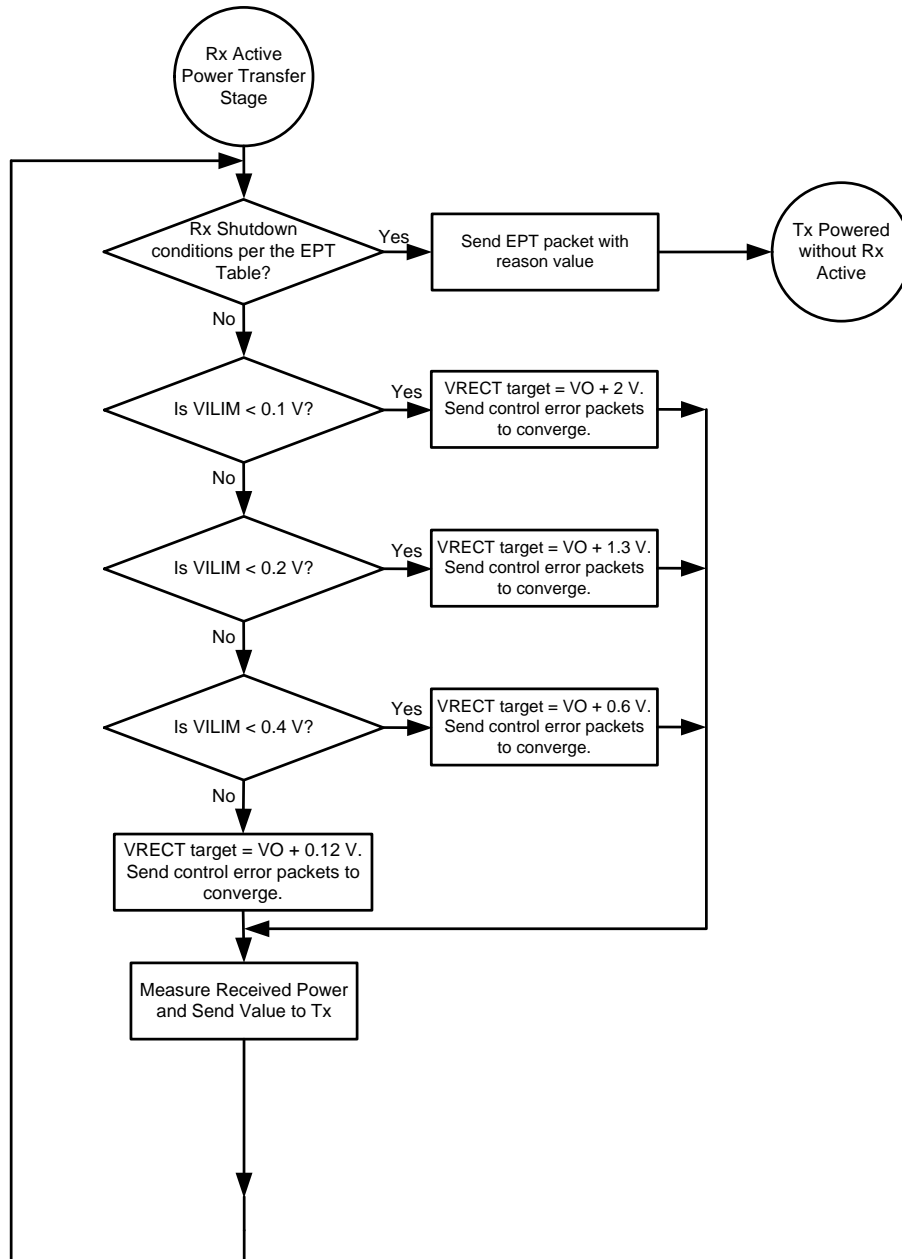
Rx Active Power Transfer Stage

Rx Shutdown conditions per the EPT Table?

Yes

Send EPT packet with reason value

Tx Powered without Rx Active

No

Is VILIM < 0.1 V?

Yes

VRECT target = VO + 2 V. Send control error packets to converge.

No

Is VILIM < 0.2 V?

Yes

VRECT target = VO + 1.3 V. Send control error packets to converge.

No

Is VILIM < 0.4 V?

Yes

VRECT target = VO + 0.6 V. Send control error packets to converge.

No

VRECT target = VO + 0.12 V. Send control error packets to converge.

Measure Received Power and Send Value to Tx